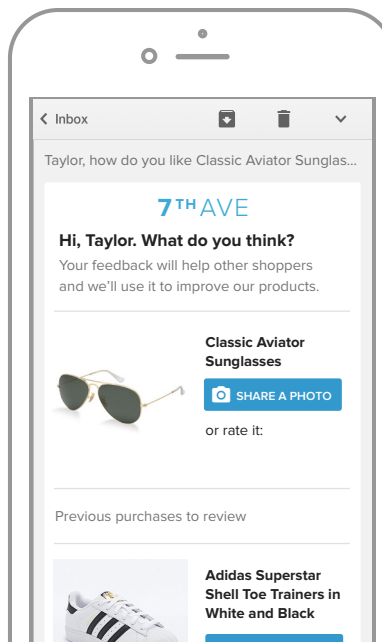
Inbox

Taylor, how do you like Classic Aviator Sunglass...

7TH AVE

Hi, Taylor. What do you think?

Your feedback will help other shoppers and we'll use it to improve our products.

Classic Aviator Sunglasses

SHARE A PHOTO

or rate it:

Previous purchases to review

Adidas Superstar Shell Toe Trainers in White and Black